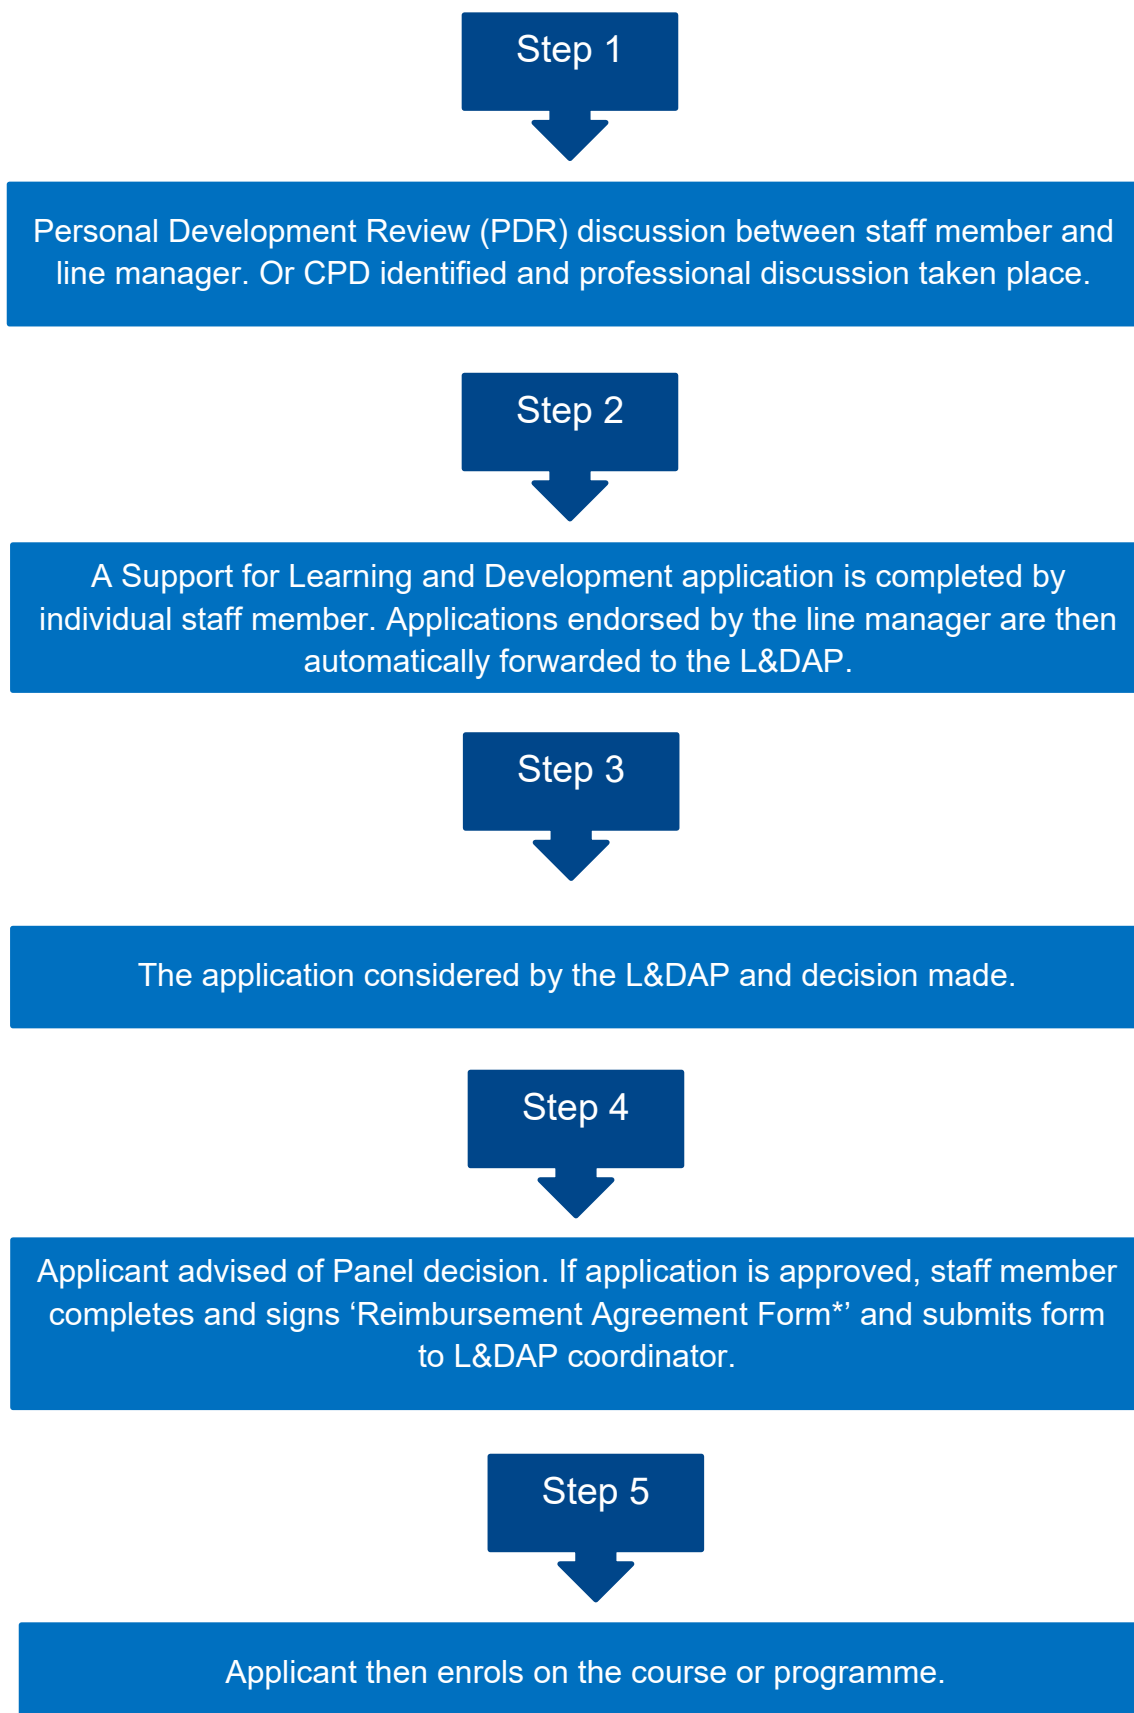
Step 1

Personal Development Review (PDR) discussion between staff member and line manager. Or CPD identified and professional discussion taken place.

Step 2

A Support for Learning and Development application is completed by individual staff member. Applications endorsed by the line manager are then automatically forwarded to the L&DAP.

Step 3

The application considered by the L&DAP and decision made.

Step 4

Applicant advised of Panel decision. If application is approved, staff member completes and signs ‘Reimbursement Agreement Form*’ and submits form to L&DAP coordinator.

Step 5

Applicant then enrols on the course or programme.